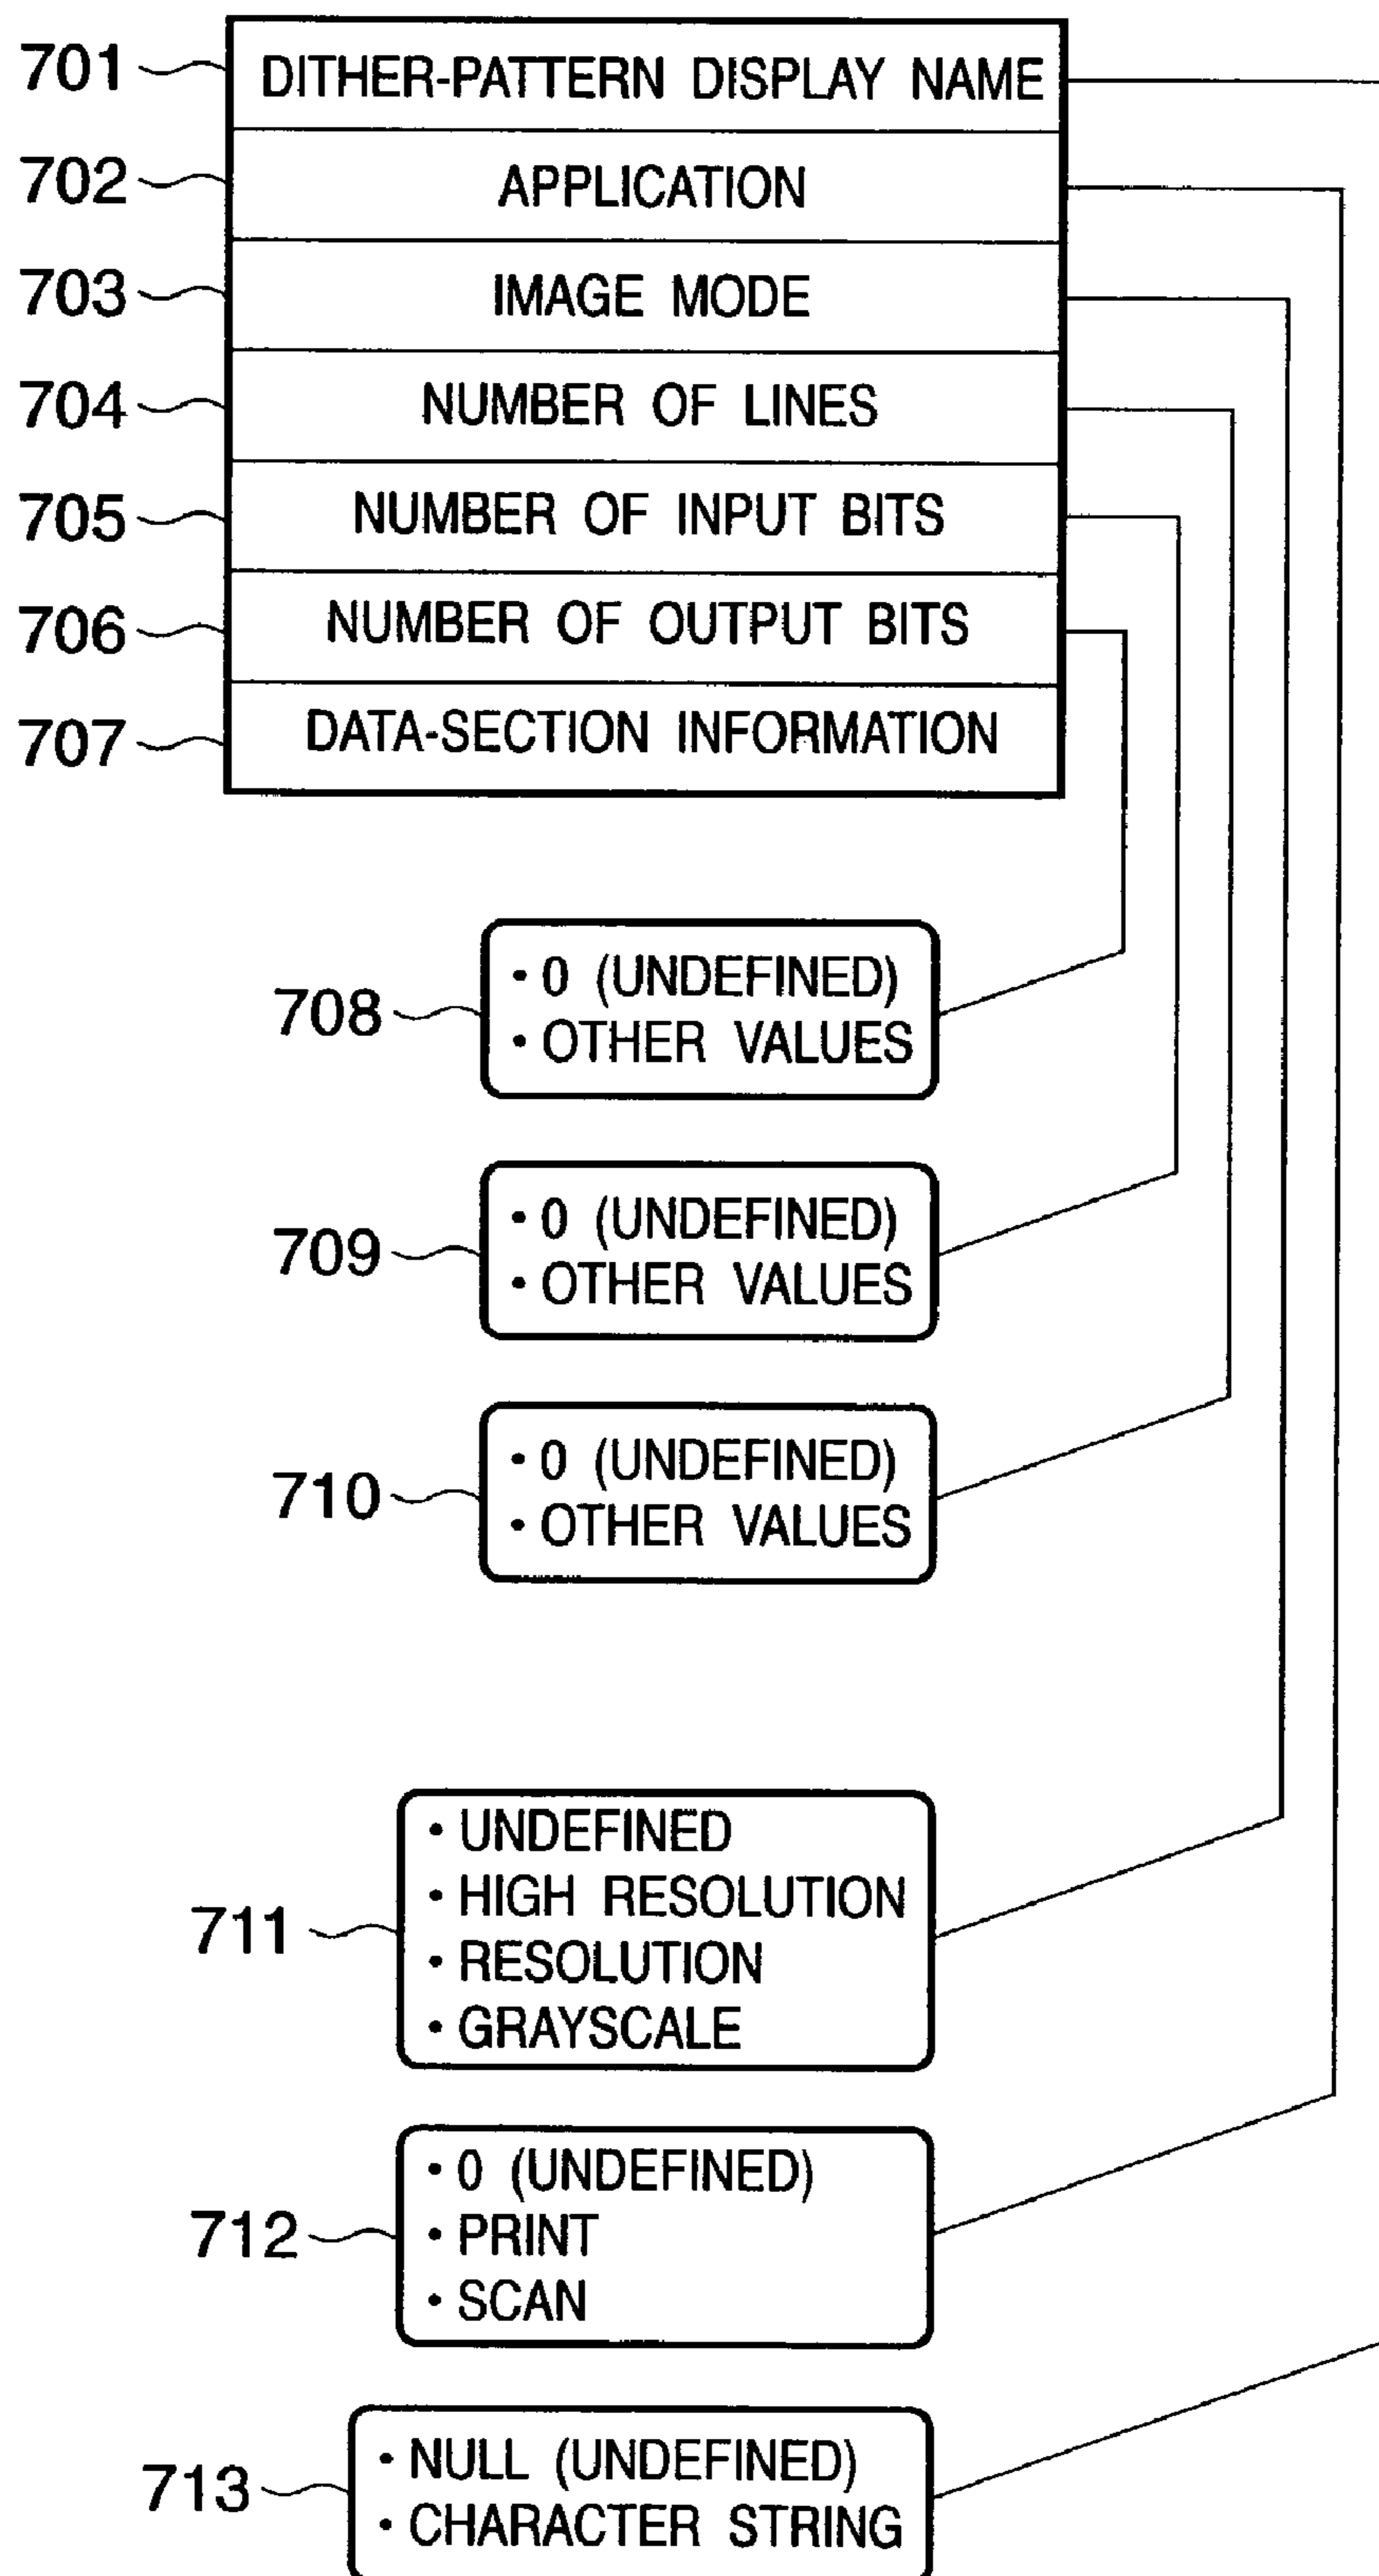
701 DITHER-PATTERN DISPLAY NAME
702 APPLICATION
703 IMAGE MODE
704 NUMBER OF LINES
705 NUMBER OF INPUT BITS
706 NUMBER OF OUTPUT BITS
707 DATA-SECTION INFORMATION

708 • 0 (UNDEFINED)
• OTHER VALUES

709 • 0 (UNDEFINED)
• OTHER VALUES

710 • 0 (UNDEFINED)
• OTHER VALUES

711 • UNDEFINED
• HIGH RESOLUTION
• RESOLUTION
• GRAYSCALE

712 • 0 (UNDEFINED)
• PRINT
• SCAN

713 • NULL (UNDEFINED)
• CHARACTER STRING